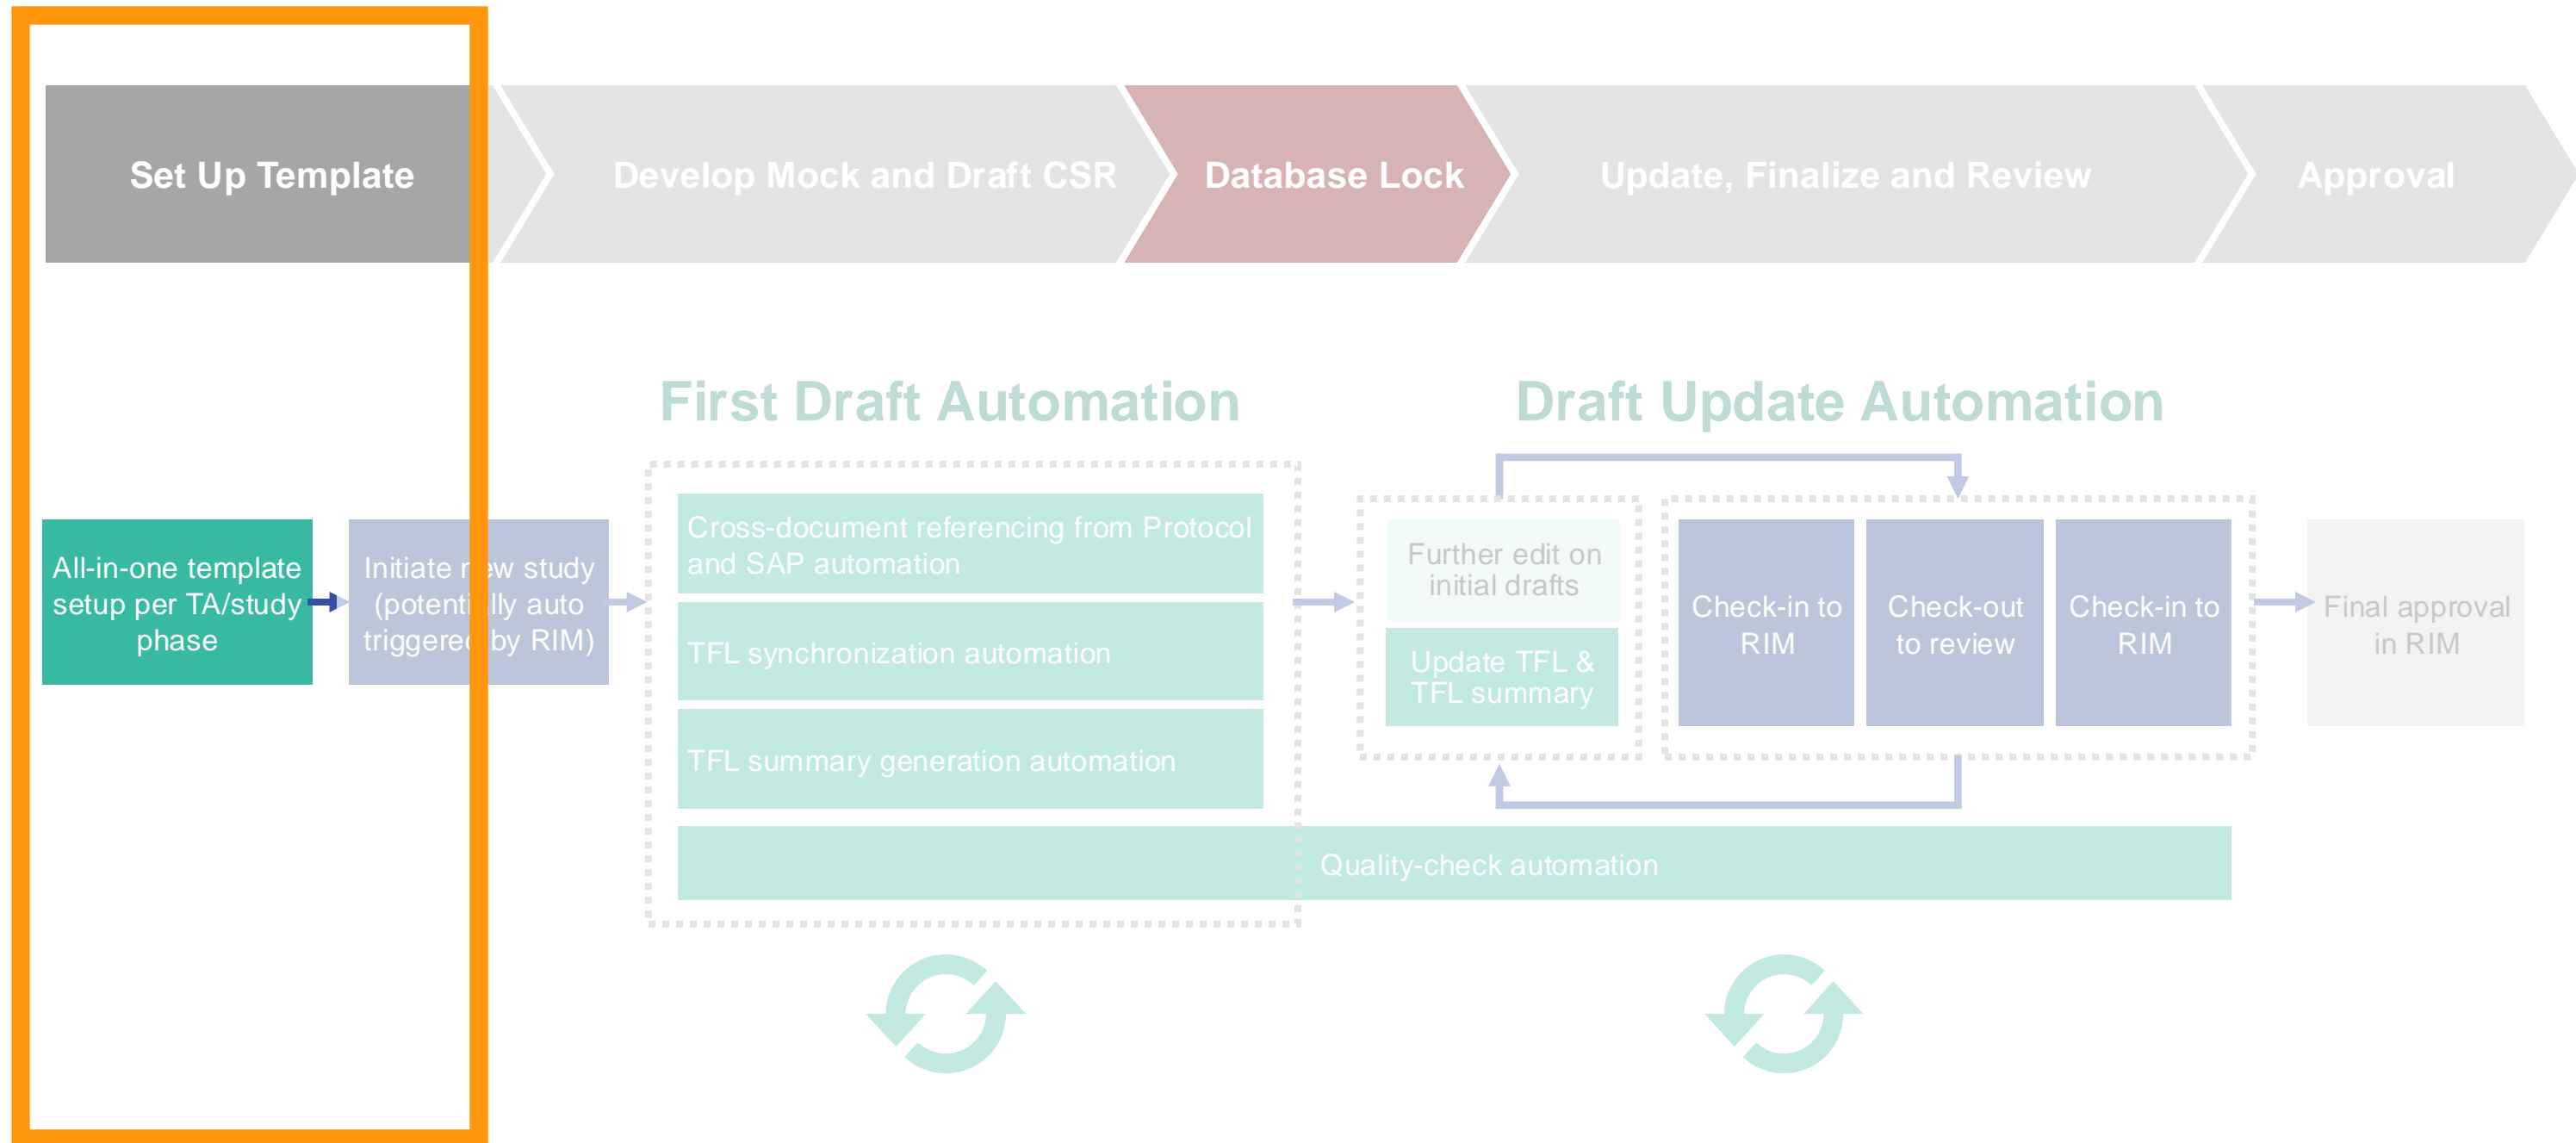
Set Up Template

Develop Mock and Draft CSR

Database Lock

Update, Finalize and Review

Approval

First Draft Automation

Draft Update Automation

All-in-one template setup per TA/study phase

Initiate n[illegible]w study (potenti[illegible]lly auto triggere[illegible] by RIM)

Cross-document referencing from Protocol and SAP automation

TFL synchronization automation

TFL summary generation automation

Further edit on initial drafts

Update TFL & TFL summary

Check-in to RIM

Check-out to review

Check-in to RIM

Final approval in RIM

Quality-check automation